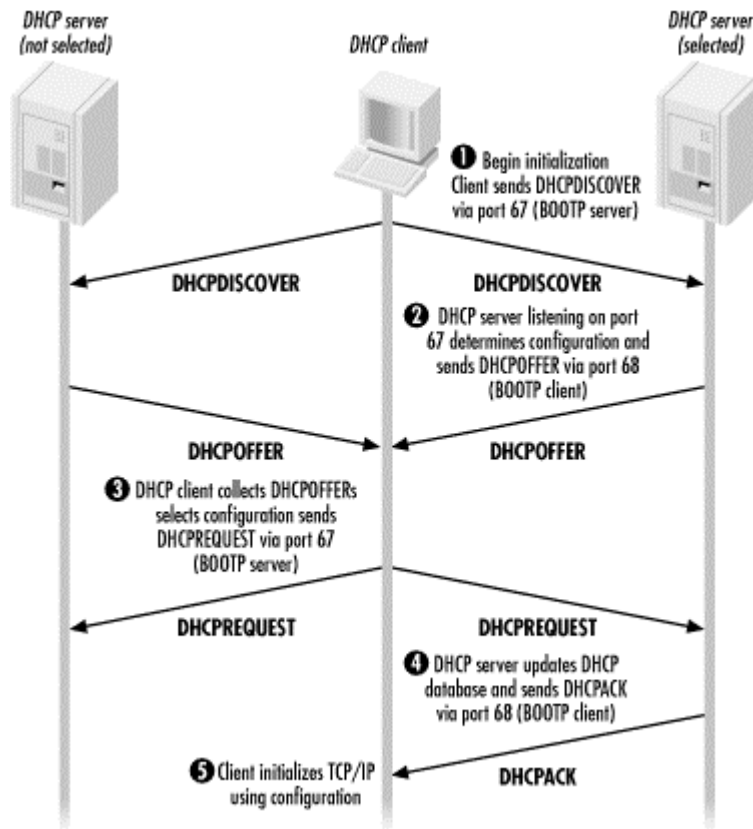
DHCP server (not selected)

DHCP client

DHCP server (selected)

❶ Begin initialization Client sends DHCPDISCOVER via port 67 (BOOTP server)

DHCPDISCOVER

DHCPDISCOVER

❷ DHCP server listening on port 67 determines configuration and sends DHCPOFFER via port 68 (BOOTP client)

DHCPOFFER

DHCPOFFER

❸ DHCP client collects DHCPOFFERs selects configuration sends DHCPREQUEST via port 67 (BOOTP server)

DHCPREQUEST

DHCPREQUEST

❹ DHCP server updates DHCP database and sends DHCPACK via port 68 (BOOTP client)

❺ Client initializes TCP/IP using configuration

DHCPACK